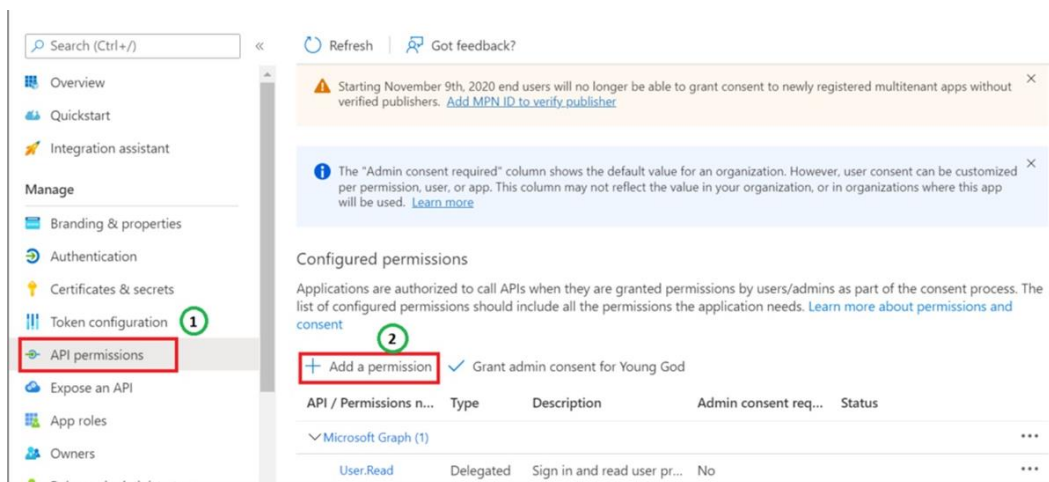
Search (Ctrl+/)
«
Overview
Quickstart
Integration assistant
Manage
Branding & properties
Authentication
Certificates & secrets
Token configuration
1
API permissions
Expose an API
App roles
Owners

Refresh
Got feedback?

Starting November 9th, 2020 end users will no longer be able to grant consent to newly registered multitenant apps without verified publishers. Add MPN ID to verify publisher
×

The "Admin consent required" column shows the default value for an organization. However, user consent can be customized per permission, user, or app. This column may not reflect the value in your organization, or in organizations where this app will be used. Learn more
×

Configured permissions

Applications are authorized to call APIs when they are granted permissions by users/admins as part of the consent process. The list of configured permissions should include all the permissions the application needs. Learn more about permissions and consent

2
+ Add a permission
✓ Grant admin consent for Young God

| API / Permissions n... | Type | Description | Admin consent req... | Status | |
|---|---|---|---|---|---|
| ∨Microsoft Graph (1) | | | | | ••• |
| User.Read | Delegated | Sign in and read user pr... | No | | ••• |